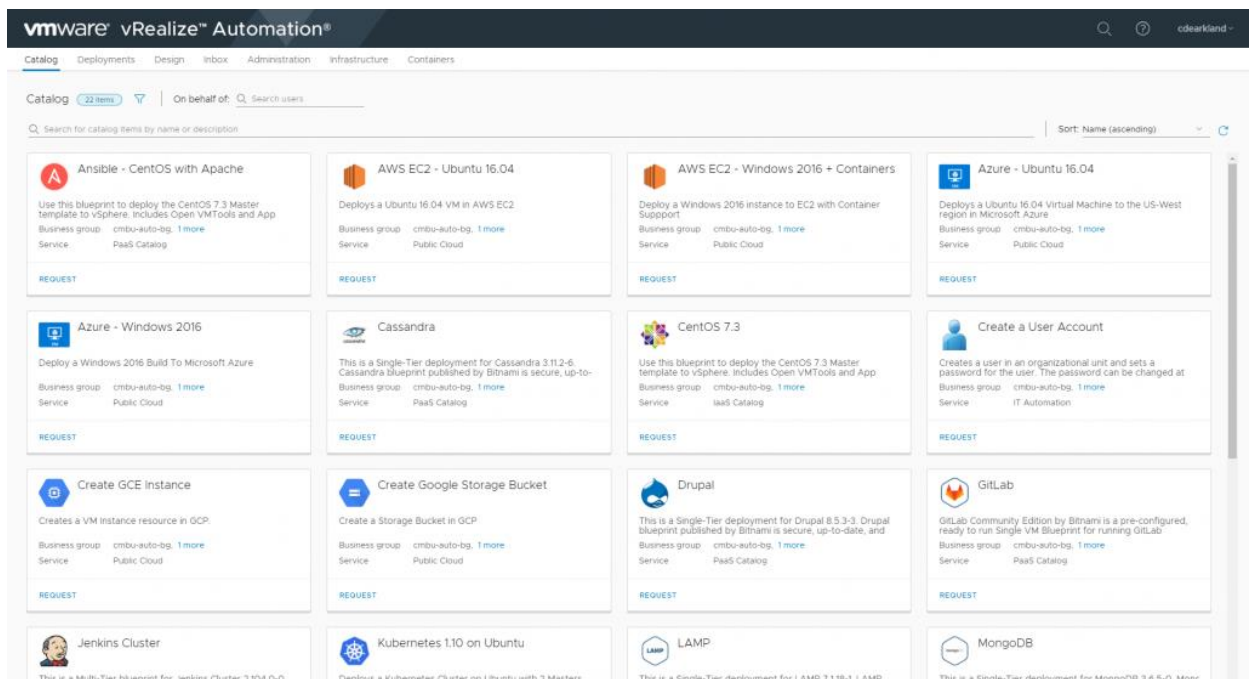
vmware vRealize™ Automation®

cdearkland

Catalog Deployments Design Inbox Administration Infrastructure Containers

Catalog 22 items On behalf of: Search users

Search for catalog items by name or description

Sort: Name (ascending)

Ansible - CentOS with Apache
Use this blueprint to deploy the CentOS 7.3 Master template to vSphere. Includes Open VMTools and App
Business group cmbu-auto-bg, 1 more
Service PaaS Catalog
REQUEST

AWS EC2 - Ubuntu 16.04
Deploys a Ubuntu 16.04 VM in AWS EC2
Business group cmbu-auto-bg, 1 more
Service Public Cloud
REQUEST

AWS EC2 - Windows 2016 + Containers
Deploy a Windows 2016 instance to EC2 with Container Suppport
Business group cmbu-auto-bg, 1 more
Service Public Cloud
REQUEST

Azure - Ubuntu 16.04
Deploys a Ubuntu 16.04 Virtual Machine to the US-West region in Microsoft Azure
Business group cmbu-auto-bg, 1 more
Service Public Cloud
REQUEST

Azure - Windows 2016
Deploy a Windows 2016 Build To Microsoft Azure
Business group cmbu-auto-bg, 1 more
Service Public Cloud
REQUEST

Cassandra
This is a Single-Tier deployment for Cassandra 3.11.2-6. Cassandra blueprint published by Bitnami is secure, up-to-
Business group cmbu-auto-bg, 1 more
Service PaaS Catalog
REQUEST

CentOS 7.3
Use this blueprint to deploy the CentOS 7.3 Master template to vSphere. Includes Open VMTools and App
Business group cmbu-auto-bg, 1 more
Service IaaS Catalog
REQUEST

Create a User Account
Creates a user in an organizational unit and sets a password for the user. The password can be changed at
Business group cmbu-auto-bg, 1 more
Service IT Automation
REQUEST

Create GCE Instance
Creates a VM Instance resource in GCP.
Business group cmbu-auto-bg, 1 more
Service Public Cloud
REQUEST

Create Google Storage Bucket
Create a Storage Bucket in GCP
Business group cmbu-auto-bg, 1 more
Service Public Cloud
REQUEST

Drupal
This is a Single-Tier deployment for Drupal 8.5.3-3. Drupal blueprint published by Bitnami is secure, up-to-date, and
Business group cmbu-auto-bg, 1 more
Service PaaS Catalog
REQUEST

GitLab
GitLab Community Edition by Bitnami is a pre-configured, ready to run Single VM Blueprint for running GitLab
Business group cmbu-auto-bg, 1 more
Service PaaS Catalog
REQUEST

Jenkins Cluster
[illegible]

Kubernetes 1.10 on Ubuntu
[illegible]

LAMP
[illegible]

MongoDB
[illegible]